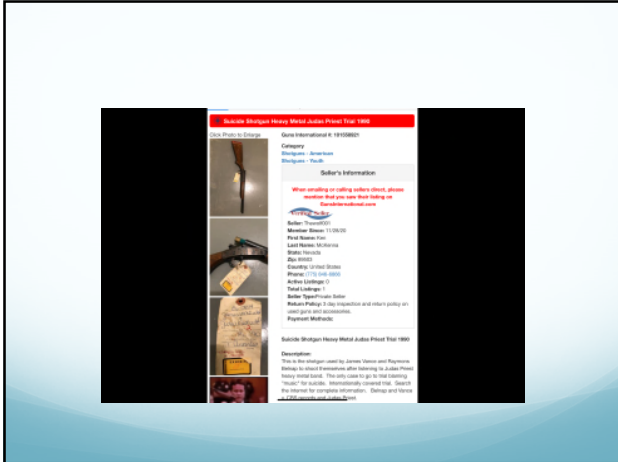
Suicide Shotgun Heavy Metal Judas Priest Trial 1990

Click Photo to Enlarge

Guns International #: 101556921

Category
Shotguns - American
Shotguns - Youth

Seller's Information

When emailing or calling sellers direct, please mention that you saw their listing on GunsInternational.com

Seller: Thrasel001
Member Since: 11/26/09
First Name: Ken
Last Name: McKenna
State: Nevada
Zip: 89503
Country: United States
Phone: (775) 846-6809
Active Listings: 0
Total Listings: 1
Seller Type: Private Seller
Return Policy: 3 day inspection and return policy on used guns and accessories.
Payment Methods:

Suicide Shotgun Heavy Metal Judas Priest Trial 1990

Description:
This is the shotgun used by James Vance and Raymond Belnap to shoot themselves after listening to Judas Priest heavy metal band. The only case to go to trial blaming "music" for suicide. Internationally covered trial. Search the internet for complete information. Belnap and Vance - CBS records and Judas Priest